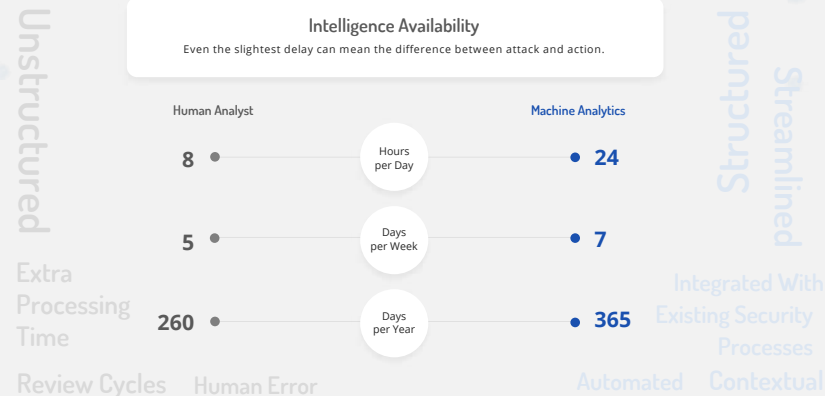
Unstructured

Intelligence Availability
Even the slightest delay can mean the difference between attack and action.

Structured

Streamlined

Human Analyst

Machine Analytics

8 Hours per Day 24

5 Days per Week 7

260 Days per Year 365

Extra Processing Time

Review Cycles

Human Error

Integrated With Existing Security Processes

Automated

Contextual